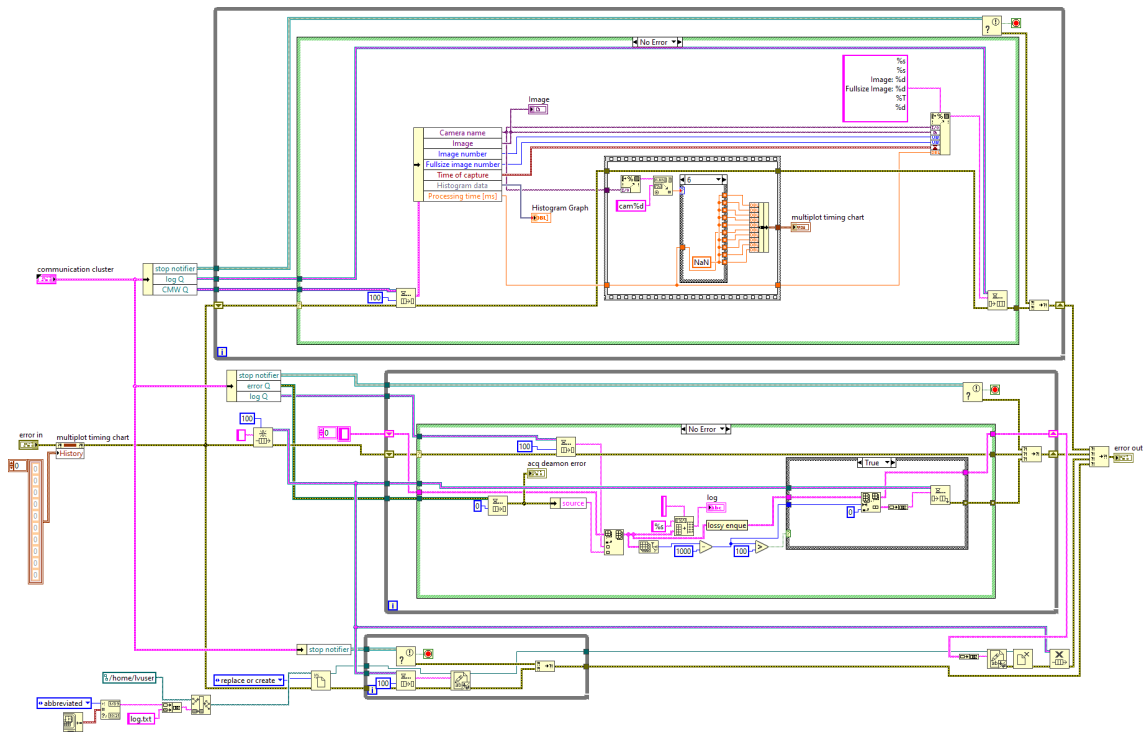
No Error

%s
%s
Image: %d
Fullsize Image: %d
%T
%d

Image

Camera name
Image
Image number
Fullsize image number
Time of capture
Histogram data
Processing time [ms]

6

cam%d

Histogram Graph

multiplot timing chart

NaN

communication cluster

stop notifier
log Q
CMW Q

100

i

stop notifier
error Q
log Q

100

0

No Error

100

error in

multiplot timing chart

History

0

acq deamon error

True

log

0

source

%s

lossy enque

1000

100

0

i

error out

stop notifier

100

/home/lvuser

abbreviated

replace or create

log.txt